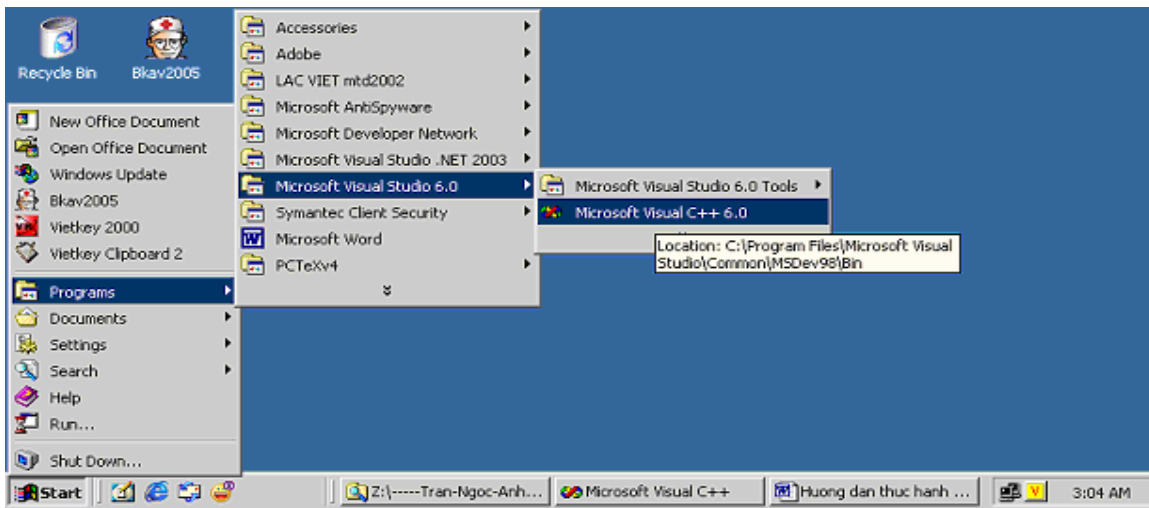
Recycle Bin
Bkav2005

New Office Document
Open Office Document
Windows Update
Bkav2005
Vietkey 2000
Vietkey Clipboard 2
Programs
Documents
Settings
Search
Help
Run...
Shut Down...

Accessories
Adobe
LAC VIET mtd2002
Microsoft AntiSpyware
Microsoft Developer Network
Microsoft Visual Studio .NET 2003
Microsoft Visual Studio 6.0
Symantec Client Security
Microsoft Word
PCTeXv4

Microsoft Visual Studio 6.0 Tools
Microsoft Visual C++ 6.0

Location: C:\Program Files\Microsoft Visual Studio\Common\MSDev98\Bin

Start
Z:\-----Tran-Ngoc-Anh...
Microsoft Visual C++
Huong dan thuc hanh ...
V
3:04 AM